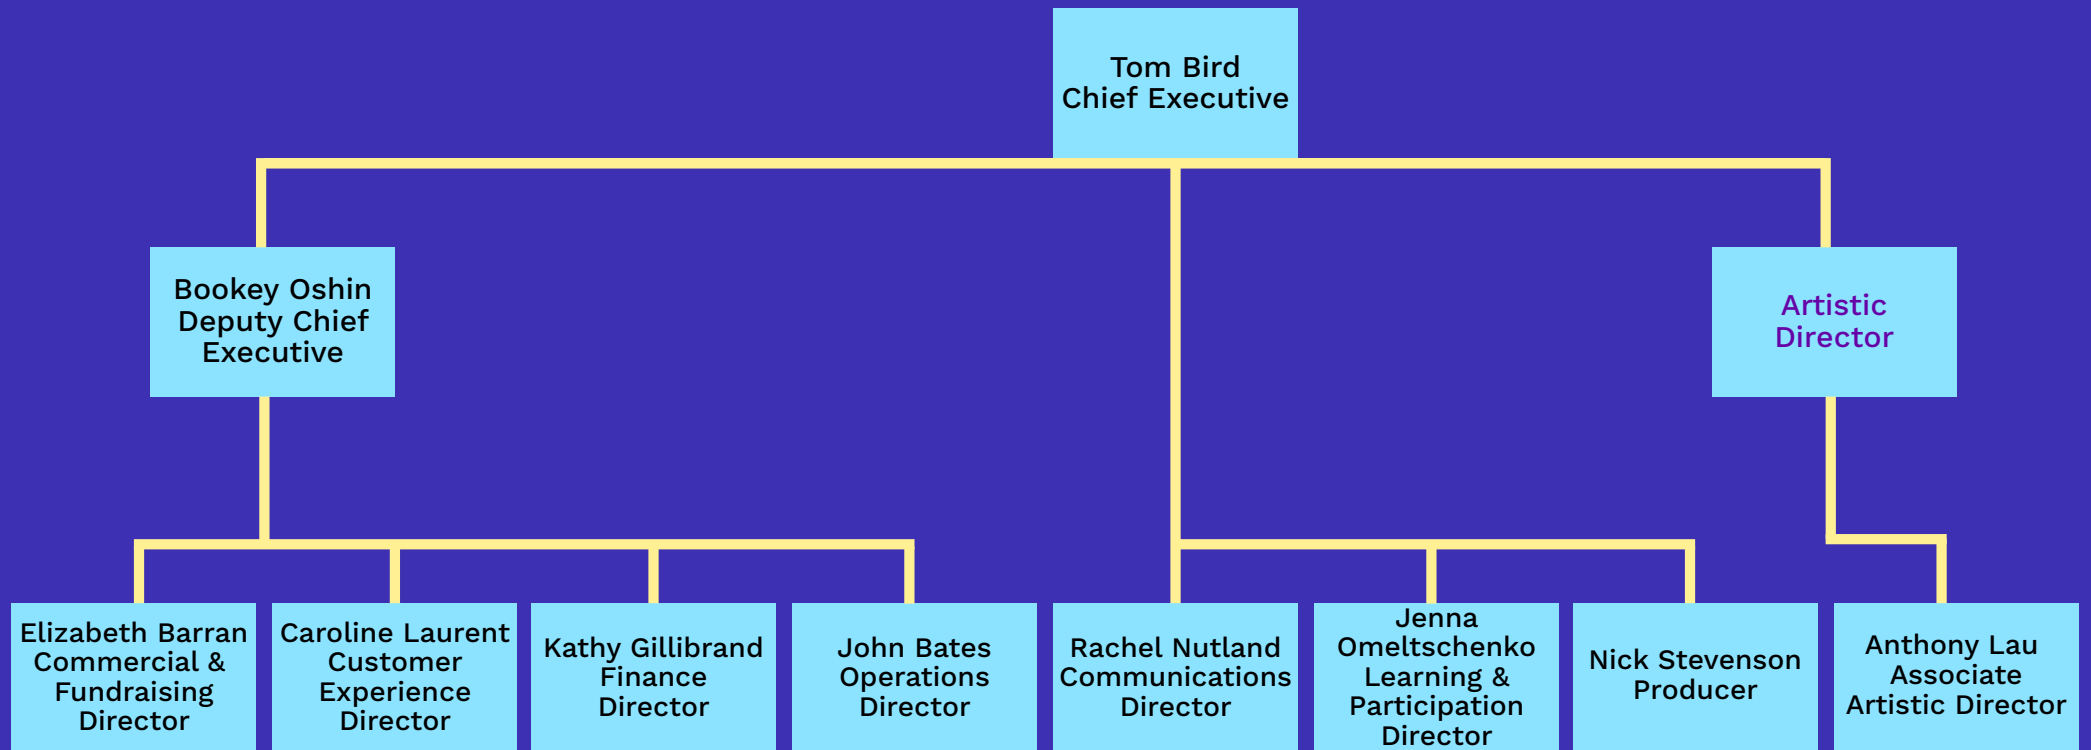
Tom Bird
Chief Executive

Bookey Oshin
Deputy Chief Executive

Artistic Director

Elizabeth Barran
Commercial & Fundraising Director

Caroline Laurent
Customer Experience Director

Kathy Gillibrand
Finance Director

John Bates
Operations Director

Rachel Nutland
Communications Director

Jenna Omeltschenko
Learning & Participation Director

Nick Stevenson
Producer

Anthony Lau
Associate Artistic Director